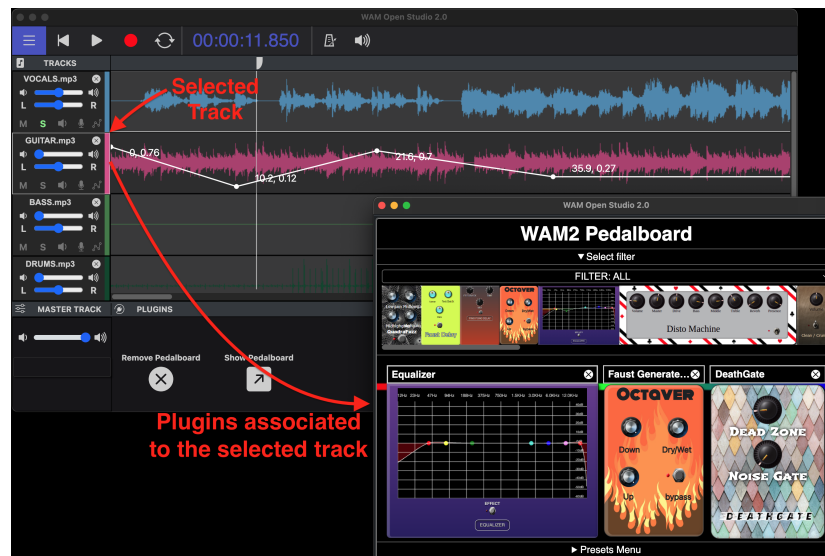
WAM Open Studio 2.0

00:00:11.850

TRACKS

VOCALS.mp3

L R

M S

Selected Track

GUITAR.mp3

L R

M S

0, 0.76

10.2, 0.12

21.6, 0.7

35.9, 0.27

BASS.mp3

L R

M S

DRUMS.mp3

L R

MASTER TRACK

PLUGINS

Remove Pedalboard

Show Pedalboard

Plugins associated to the selected track

WAM Open Studio 2.0

WAM2 Pedalboard

▼ Select filter

FILTER: ALL

Faust Delay

Octaver

Disto Machine

Equalizer

Faust Generate...

DeathGate

Octaver

Down

Dry/Wet

Up

bypass

Dead Zone

Noise Gate

DEATHGATE

EFFECT

EQUALIZER

▶ Presets Menu